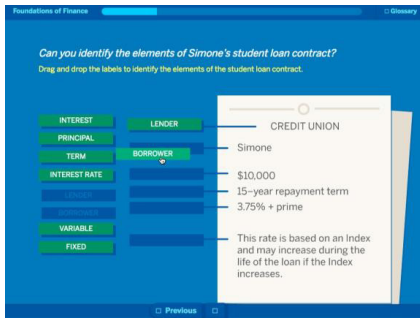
Foundations of Finance

Glossary

Can you identify the elements of Simone's student loan contract?

Drag and drop the labels to identify the elements of the student loan contract.

INTEREST
PRINCIPAL
TERM
INTEREST RATE
LENDER
BORROWER
VARIABLE
FIXED

LENDER
BORROWER

CREDIT UNION
Simone
$10,000
15-year repayment term
3.75% + prime
This rate is based on an Index and may increase during the life of the loan if the Index increases.

Previous